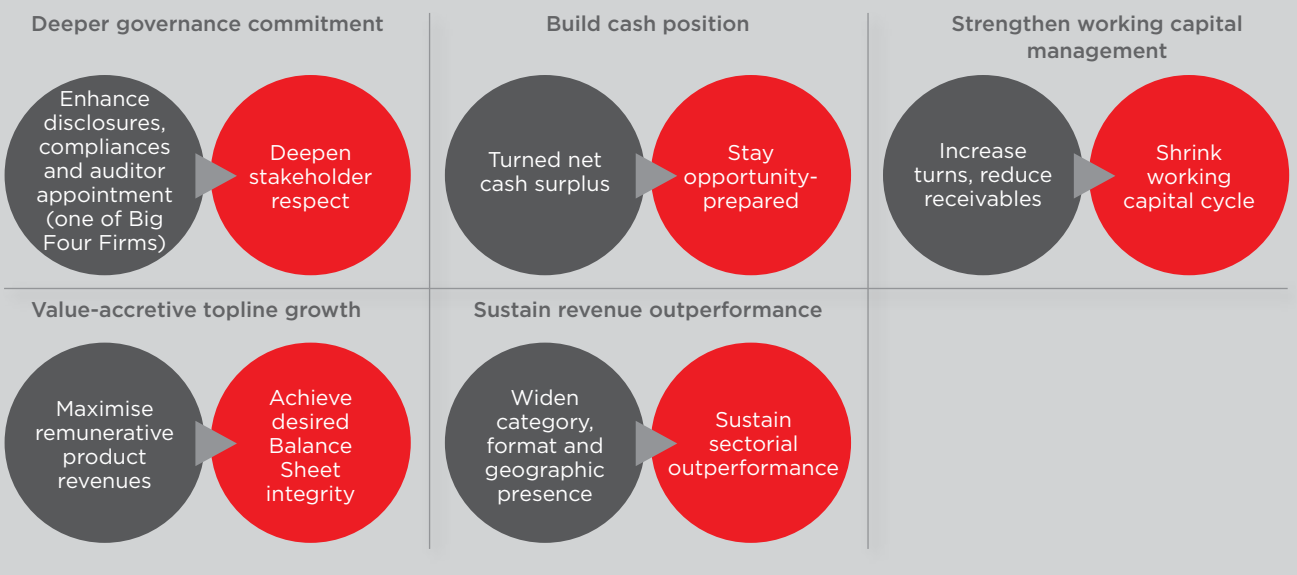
Deeper governance commitment

Enhance disclosures, compliances and auditor appointment (one of Big Four Firms)

Deepen stakeholder respect

Build cash position

Turned net cash surplus

Stay opportunity-prepared

Strengthen working capital management

Increase turns, reduce receivables

Shrink working capital cycle

Value-accretive topline growth

Maximise remunerative product revenues

Achieve desired Balance Sheet integrity

Sustain revenue outperformance

Widen category, format and geographic presence

Sustain sectorial outperformance